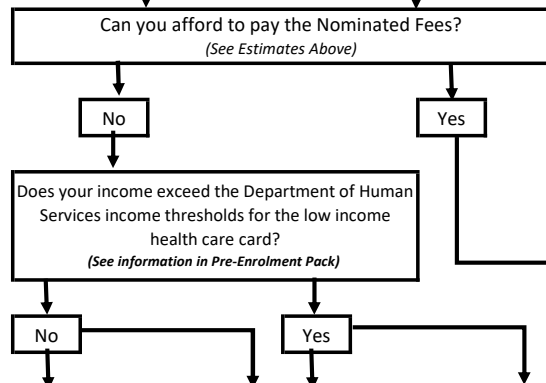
Can you afford to pay the Nominated Fees?
*(See Estimates Above)*

No

Yes

Does your income exceed the Department of Human Services income thresholds for the low income health care card?
***(See information in Pre-Enrolment Pack)***

No

Yes